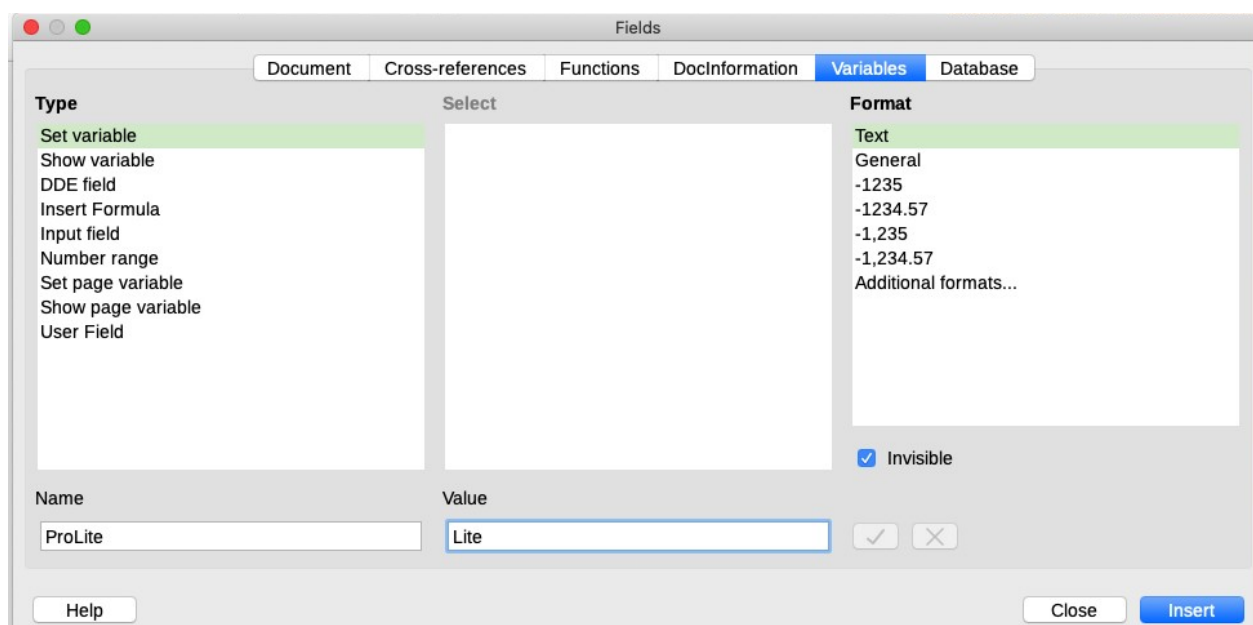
Fields

Document Cross-references Functions DocInformation Variables Database

Type

Set variable
Show variable
DDE field
Insert Formula
Input field
Number range
Set page variable
Show page variable
User Field

Select

Format

Text
General
-1235
-1234.57
-1,235
-1,234.57
Additional formats...

Invisible

Name

ProLite

Value

Lite

Help

Close Insert